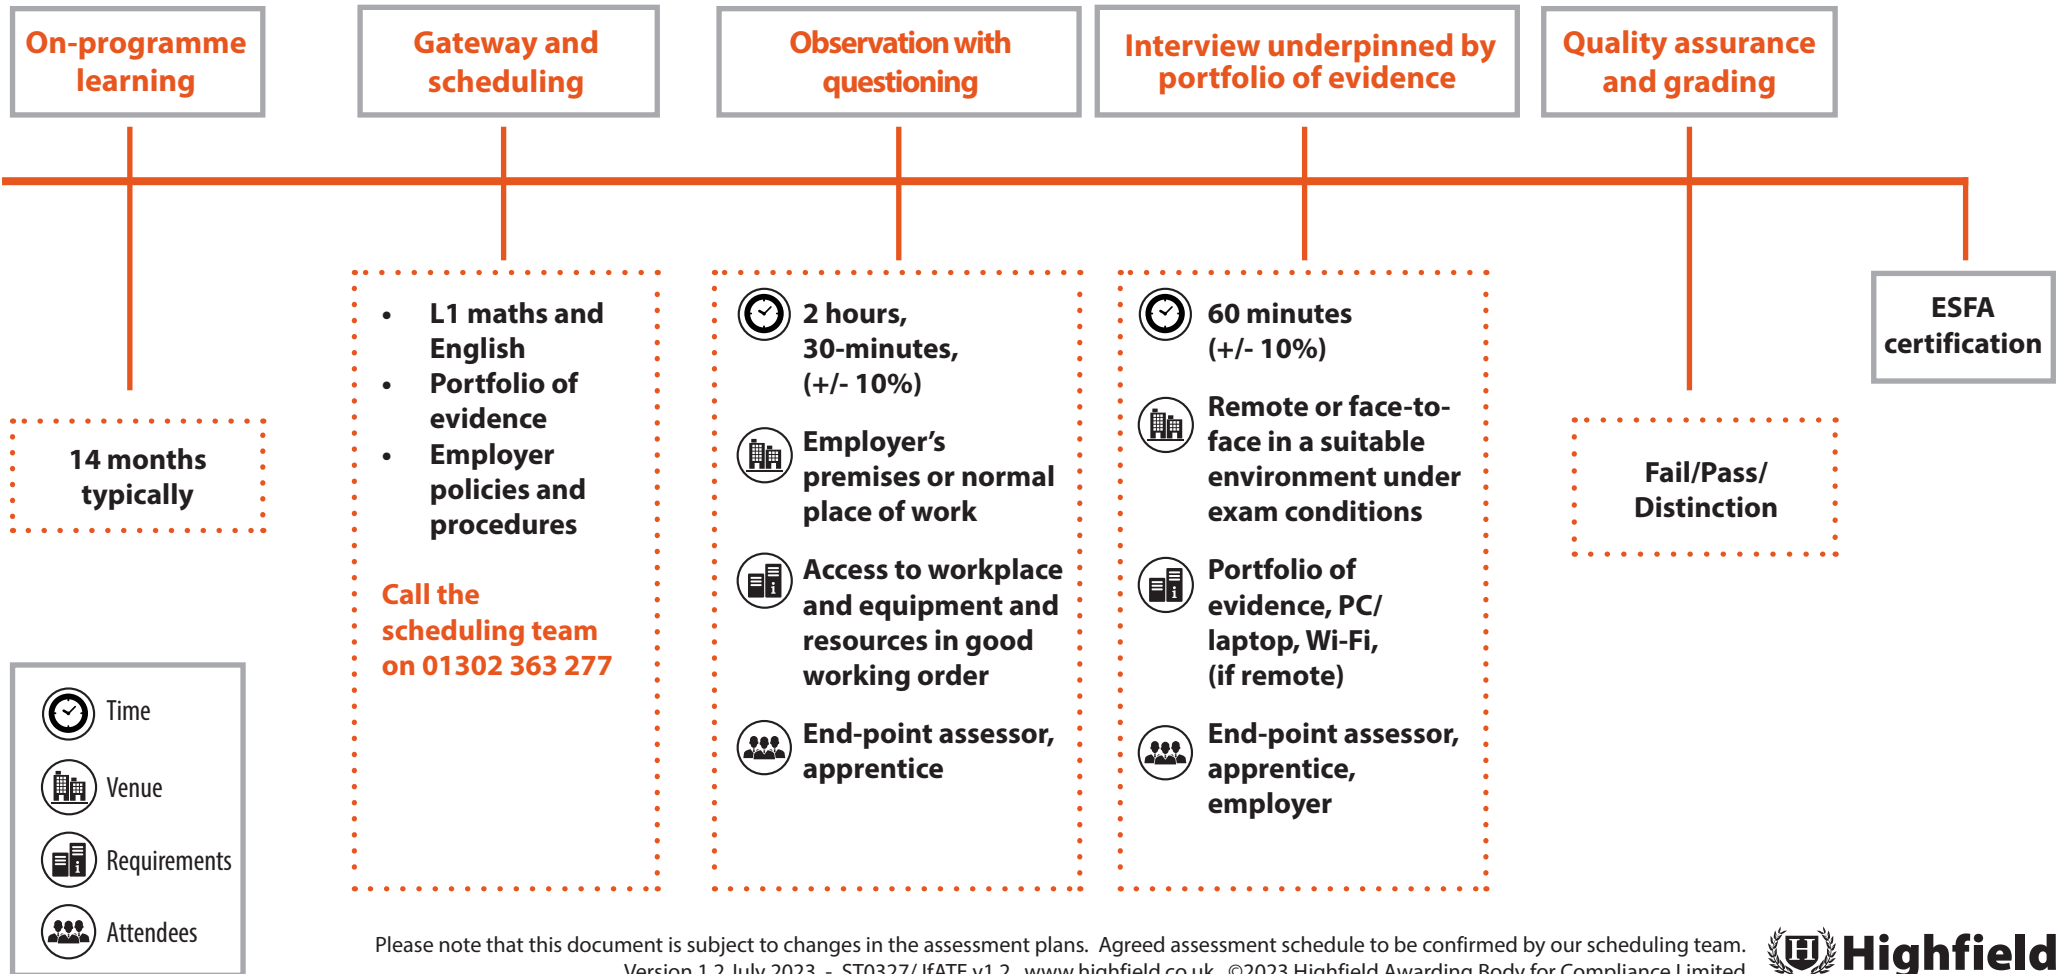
On-programme learning

Gateway and scheduling

Observation with questioning

Interview underpinned by portfolio of evidence

Quality assurance and grading

ESFA certification

14 months typically

- L1 maths and English
- Portfolio of evidence
- Employer policies and procedures

Call the scheduling team on 01302 363 277

2 hours, 30-minutes, (+/- 10%)

Employer's premises or normal place of work

Access to workplace and equipment and resources in good working order

End-point assessor, apprentice

60 minutes (+/- 10%)

Remote or face-to-face in a suitable environment under exam conditions

Portfolio of evidence, PC/ laptop, Wi-Fi, (if remote)

End-point assessor, apprentice, employer

Fail/Pass/ Distinction

Time

Venue

Requirements

Attendees

Please note that this document is subject to changes in the assessment plans. Agreed assessment schedule to be confirmed by our scheduling team.

Version 1.2 July 2023 - ST0327/ IfATE v1.2 www.highfield.co.uk ©2023 Highfield Awarding Body for Compliance Limited

Highfield